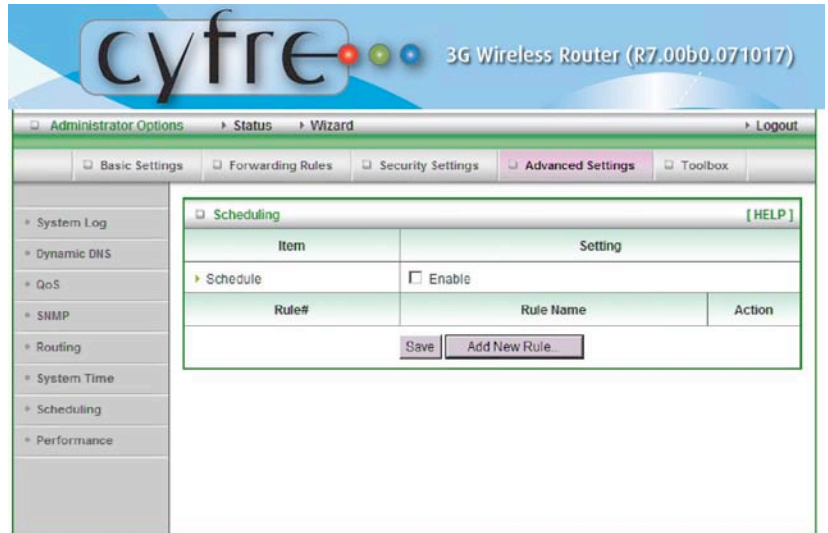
cyfre 3G Wireless Router (R7.00b0.071017)

Administrator Options Status Wizard Logout

Basic Settings Forwarding Rules Security Settings Advanced Settings Toolbox

System Log
Dynamic DNS
QoS
SNMP
Routing
System Time
Scheduling
Performance

Scheduling [HELP]

| Item | Setting | |
|---|---|---|
| Schedule | Enable | |
| Rule# | Rule Name | Action |

Save Add New Rule...